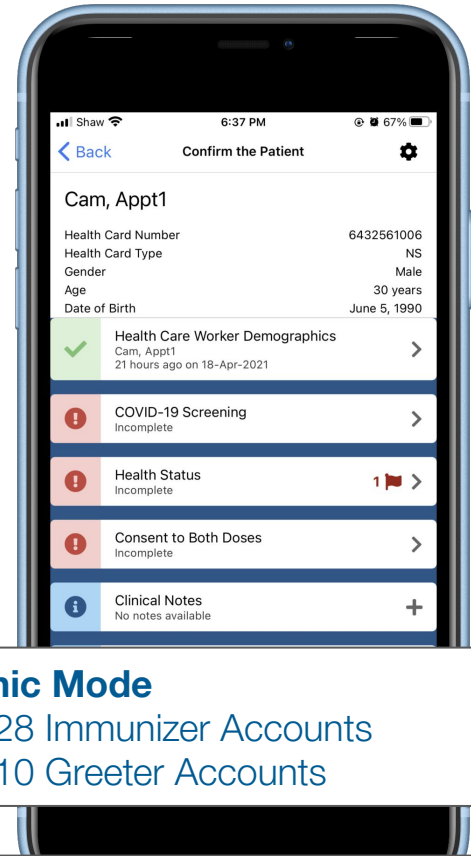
Shaw 6:37 PM 67%

Back Confirm the Patient

Cam, Appt1

| | |
|---|---|
| Health Card Number | 6432561006 |
| Health Card Type | NS |
| Gender | Male |
| Age | 30 years |
| Date of Birth | June 5, 1990 |

Health Care Worker Demographics
Cam, Appt1
21 hours ago on 18-Apr-2021

COVID-19 Screening
Incomplete

Health Status
Incomplete
1

Consent to Both Doses
Incomplete

Clinical Notes
No notes available

nic Mode
28 Immunizer Accounts
10 Greeter Accounts